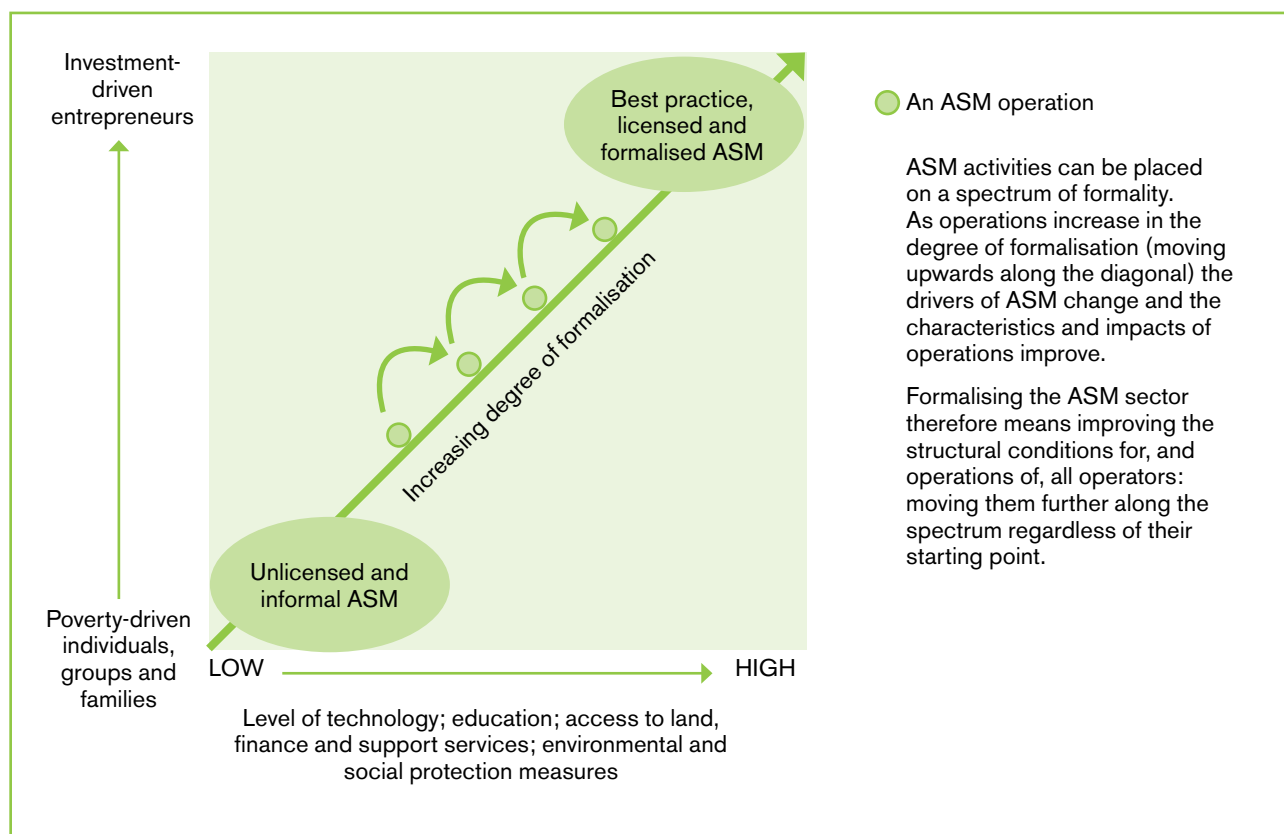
Investment-driven entrepreneurs

Best practice, licensed and formalised ASM

Increasing degree of formalisation

Unlicensed and informal ASM

Poverty-driven individuals, groups and families

LOW

HIGH

Level of technology; education; access to land, finance and support services; environmental and social protection measures

An ASM operation

ASM activities can be placed on a spectrum of formality. As operations increase in the degree of formalisation (moving upwards along the diagonal) the drivers of ASM change and the characteristics and impacts of operations improve.

Formalising the ASM sector therefore means improving the structural conditions for, and operations of, all operators: moving them further along the spectrum regardless of their starting point.